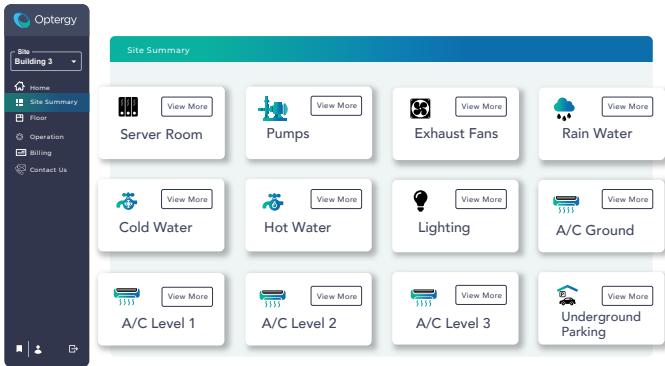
Optergy

Site
Building 3

Home
Site Summary
Floor
Operation
Billing
Contact Us

Site Summary

Server Room
View More

Pumps
View More

Exhaust Fans
View More

Rain Water
View More

Cold Water
View More

Hot Water
View More

Lighting
View More

A/C Ground
View More

A/C Level 1
View More

A/C Level 2
View More

A/C Level 3
View More

Underground Parking
View More